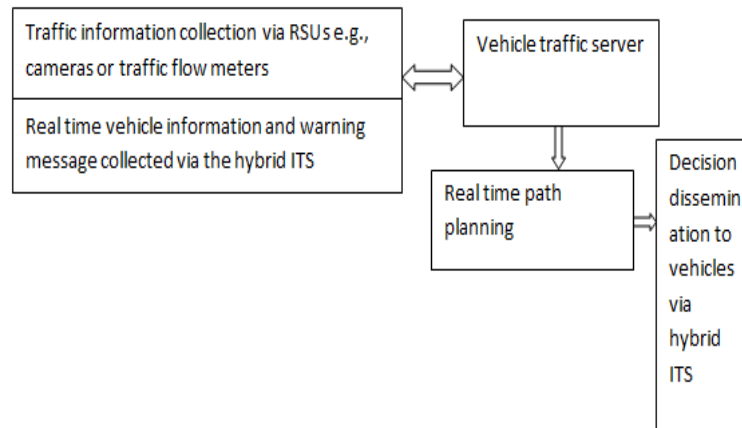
Traffic information collection via RSUs e.g., cameras or traffic flow meters

Real time vehicle information and warning message collected via the hybrid ITS

Vehicle traffic server

Real time path planning

Decision dissemination to vehicles via hybrid ITS